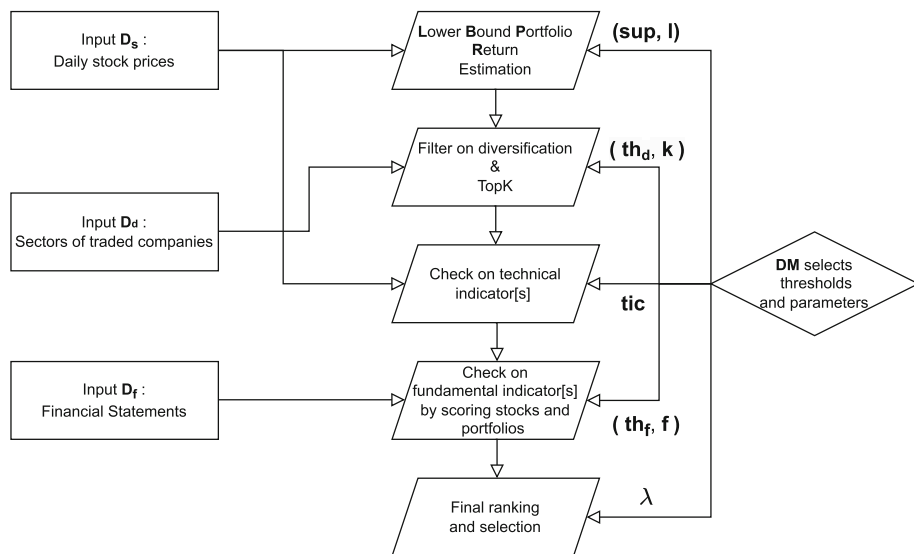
Input $\mathbf{D_s}$ :
Daily stock prices

Lower Bound Portfolio Return Estimation

(sup, l)

Filter on diversification & TopK

( $\mathbf{th_d}$, k )

Input $\mathbf{D_d}$ :
Sectors of traded companies

Check on technical indicator[s]

tic

DM selects thresholds and parameters

Input $\mathbf{D_f}$ :
Financial Statements

Check on fundamental indicator[s] by scoring stocks and portfolios

( $\mathbf{th_f}$, f )

$\lambda$

Final ranking and selection